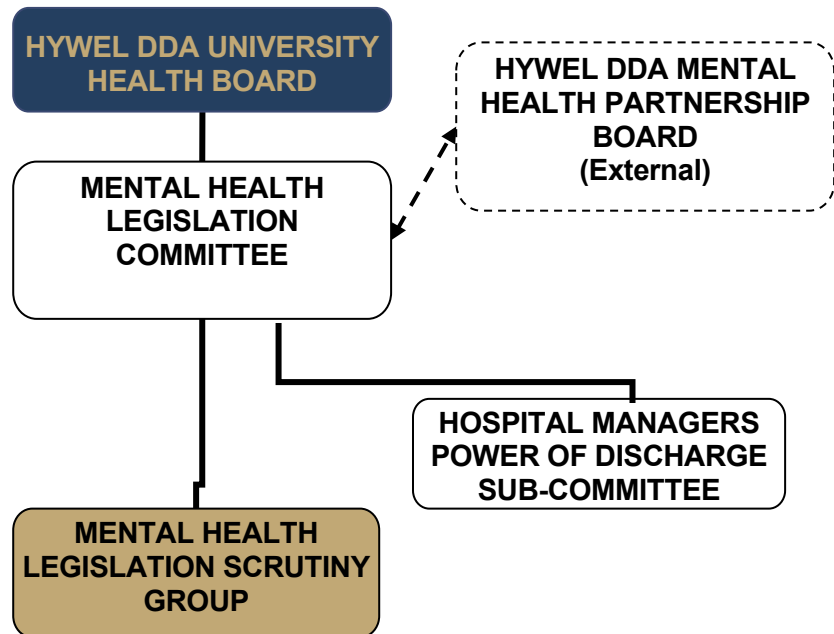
HYWEL DDA UNIVERSITY HEALTH BOARD

HYWEL DDA MENTAL HEALTH PARTNERSHIP BOARD (External)

MENTAL HEALTH LEGISLATION COMMITTEE

HOSPITAL MANAGERS POWER OF DISCHARGE SUB-COMMITTEE

MENTAL HEALTH LEGISLATION SCRUTINY GROUP